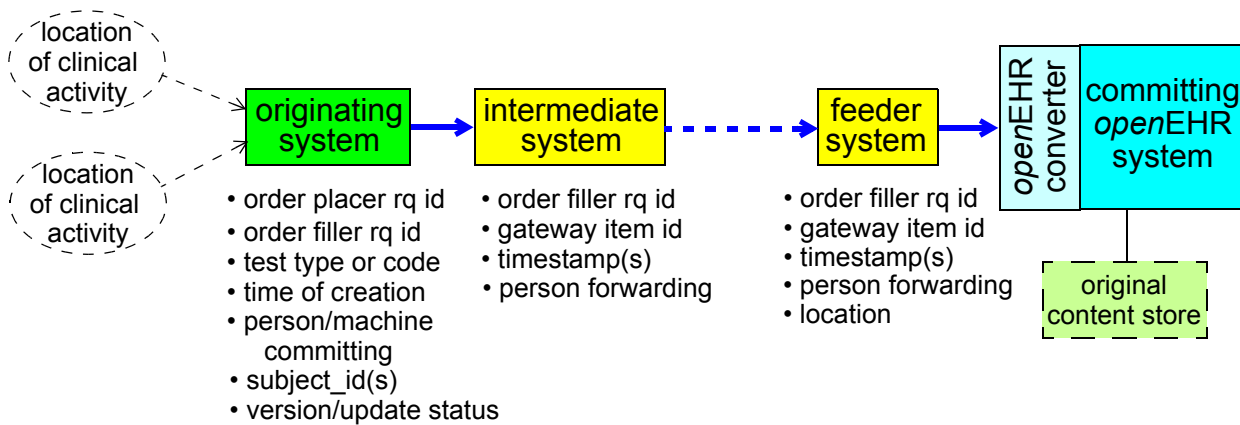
location of clinical activity

location of clinical activity

originating system

intermediate system

feeder system

openEHR converter

committing openEHR system

original content store

• order placer rq id
• order filler rq id
• test type or code
• time of creation
• person/machine committing
• subject_id(s)
• version/update status

• order filler rq id
• gateway item id
• timestamp(s)
• person forwarding

• order filler rq id
• gateway item id
• timestamp(s)
• person forwarding
• location